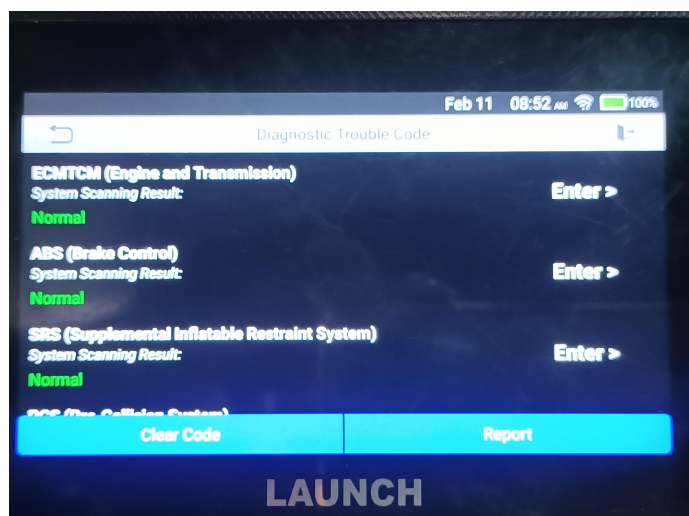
Feb 11 08:52 AM 100%

Diagnostic Trouble Code

ECMTCM (Engine and Transmission)
System Scanning Result:
Normal
Enter >

ABS (Brake Control)
System Scanning Result:
Normal
Enter >

SRS (Supplemental Inflatable Restraint System)
System Scanning Result:
Normal
Enter >

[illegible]

Clear Code
Report

LAUNCH